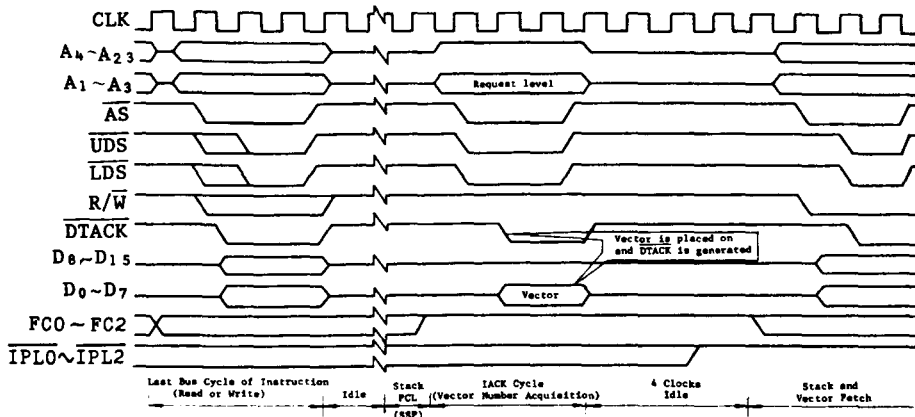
CLK

$A_4 \sim A_{23}$

$A_1 \sim A_3$

Request level

$\overline{AS}$

$\overline{UDS}$

$\overline{LDS}$

$R/\overline{W}$

$\overline{DTACK}$

$D_8 \sim D_{15}$

Vector is placed on and $\overline{DTACK}$ is generated

$D_0 \sim D_7$

Vector

$FC0 \sim FC2$

$\overline{IPL0} \sim \overline{IPL2}$

Last Bus Cycle of Instruction (Read or Write)

Idle

Stack PCL (SSP)

IACK Cycle (Vector Number Acquisition)

4 Clocks Idle

Stack and Vector Fetch